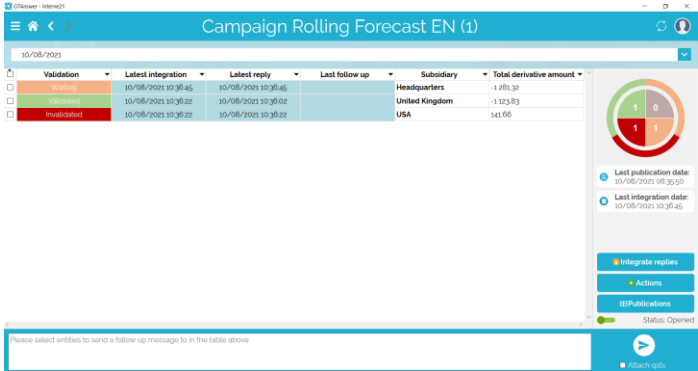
GTAnswer - Interne21

Campaign Rolling Forecast EN (1)

10/08/2021

| Validation | Latest integration | Latest reply | Last follow up | Subsidiary | Total derivative amount |
|---|---|---|---|---|---|
| Waiting | 10/08/2021 10:36:45 | 10/08/2021 10:36:45 | | Headquarters | -1 281.32 |
| Validated | 10/08/2021 10:36:22 | 10/08/2021 10:36:02 | | United Kingdom | -1 123.83 |
| Invalidated | 10/08/2021 10:36:22 | 10/08/2021 10:36:22 | | USA | 141.66 |

1 0
1 1

Last publication date:
10/08/2021 08:35:50

Last integration date:
10/08/2021 10:36:45

Integrate replies
Actions
Publications
Status: Opened

Please select entities to send a follow up message to in the table above

Attach qdbr